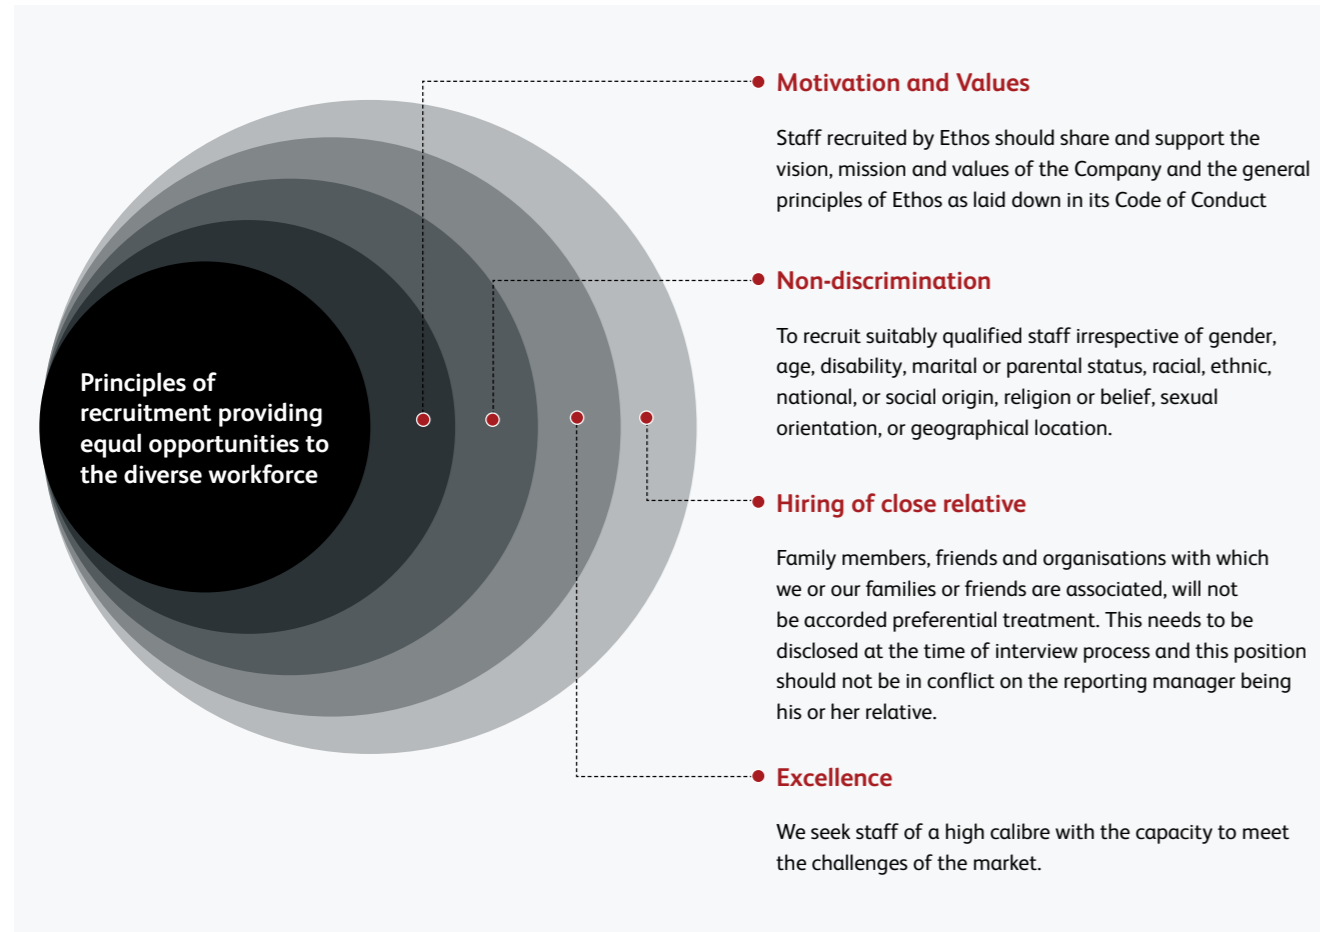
Principles of recruitment providing equal opportunities to the diverse workforce

Motivation and Values

Staff recruited by Ethos should share and support the vision, mission and values of the Company and the general principles of Ethos as laid down in its Code of Conduct

Non-discrimination

To recruit suitably qualified staff irrespective of gender, age, disability, marital or parental status, racial, ethnic, national, or social origin, religion or belief, sexual orientation, or geographical location.

Hiring of close relative

Family members, friends and organisations with which we or our families or friends are associated, will not be accorded preferential treatment. This needs to be disclosed at the time of interview process and this position should not be in conflict on the reporting manager being his or her relative.

Excellence

We seek staff of a high calibre with the capacity to meet the challenges of the market.